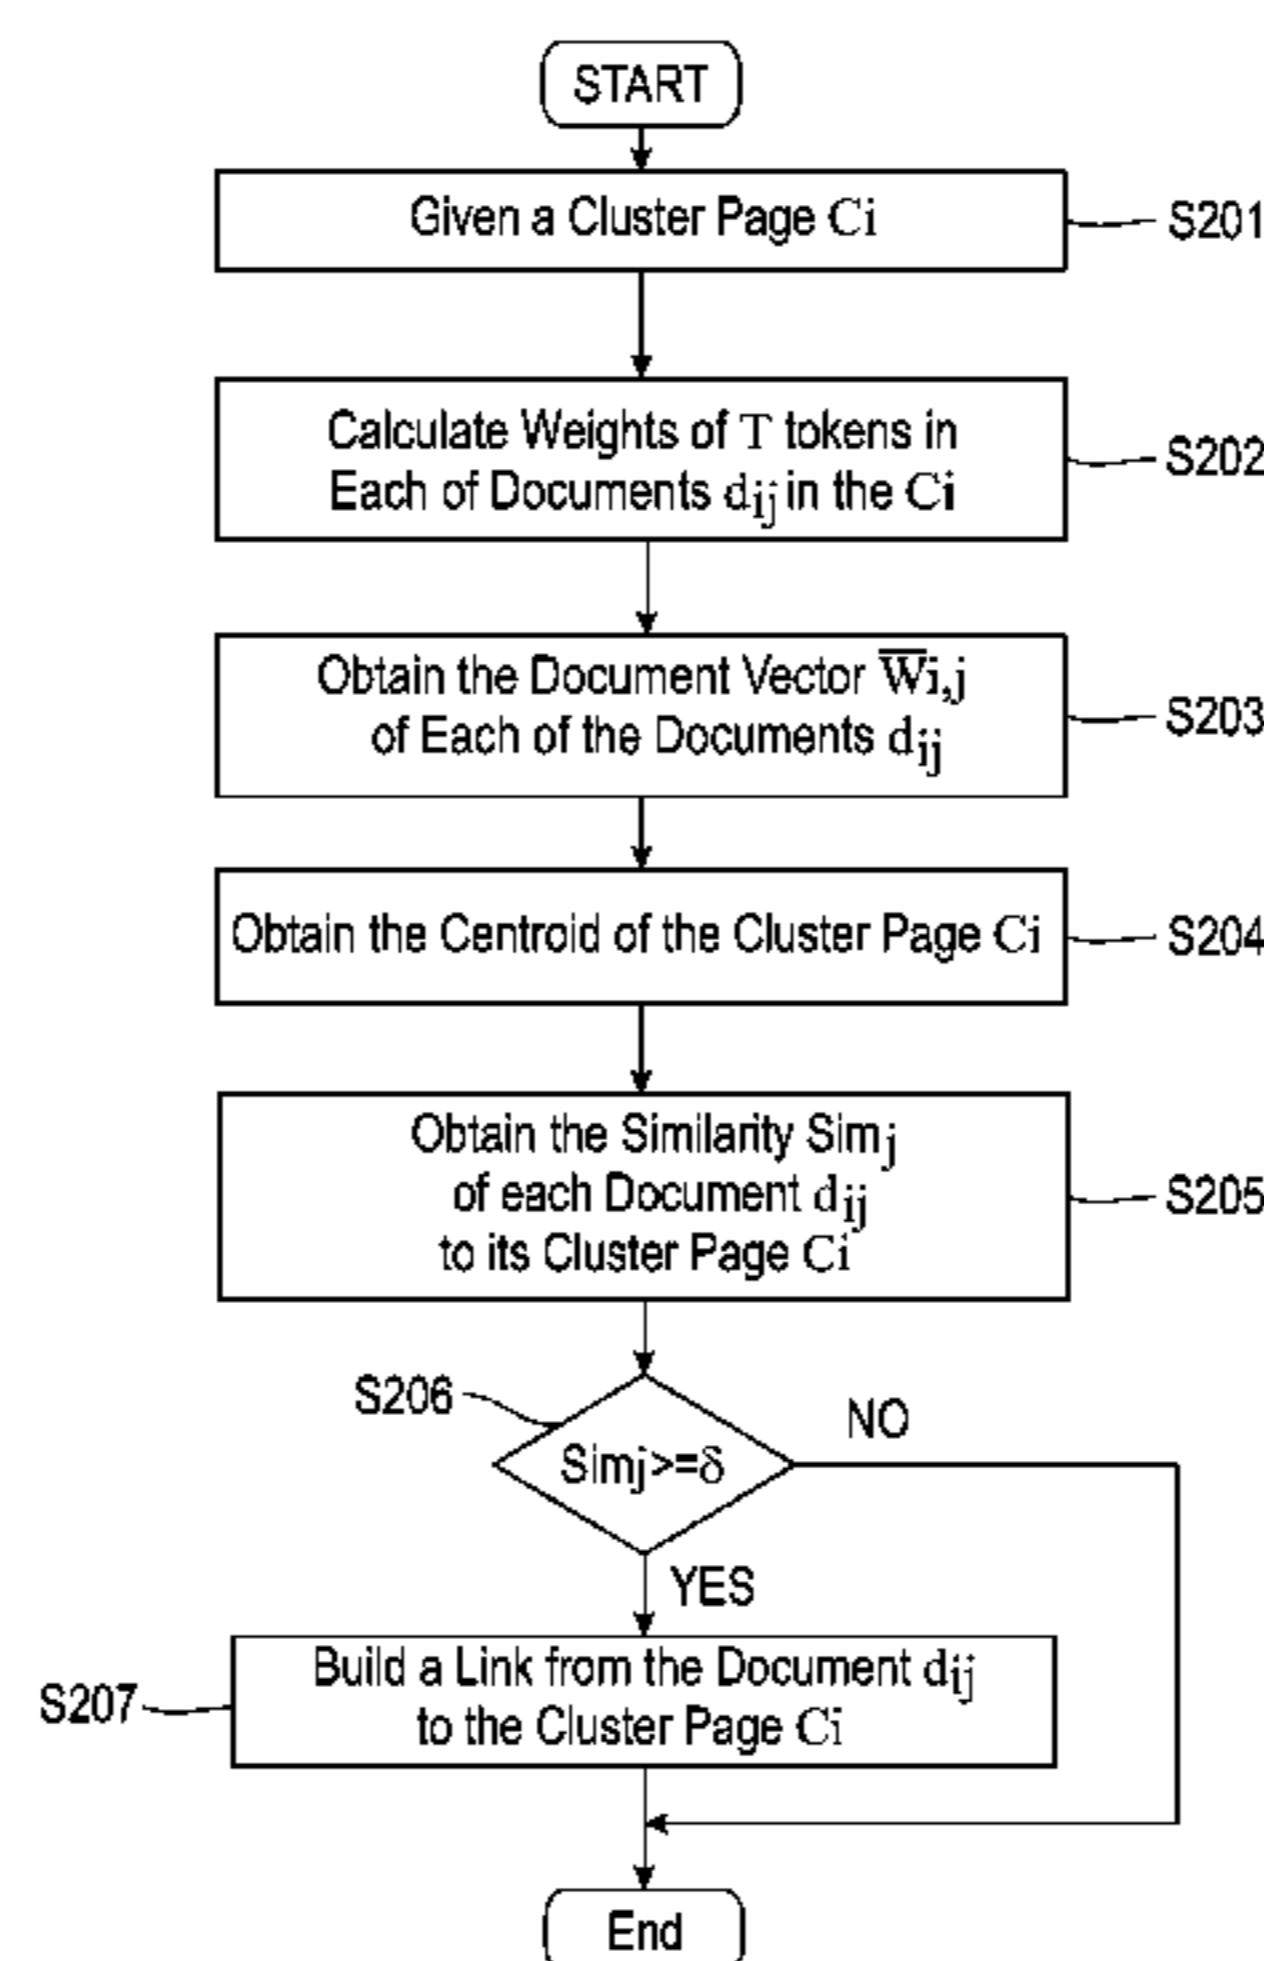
START

Given a Cluster Page Ci

S201

Calculate Weights of T tokens in Each of Documents $d_{ij}$ in the Ci

S202

Obtain the Document Vector $\overline{W}i,j$ of Each of the Documents $d_{ij}$

S203

Obtain the Centroid of the Cluster Page Ci

S204

Obtain the Similarity $Sim_j$ of each Document $d_{ij}$ to its Cluster Page Ci

S205

S206

Simj>=$\delta$

NO

YES

Build a Link from the Document $d_{ij}$ to the Cluster Page Ci

S207

End